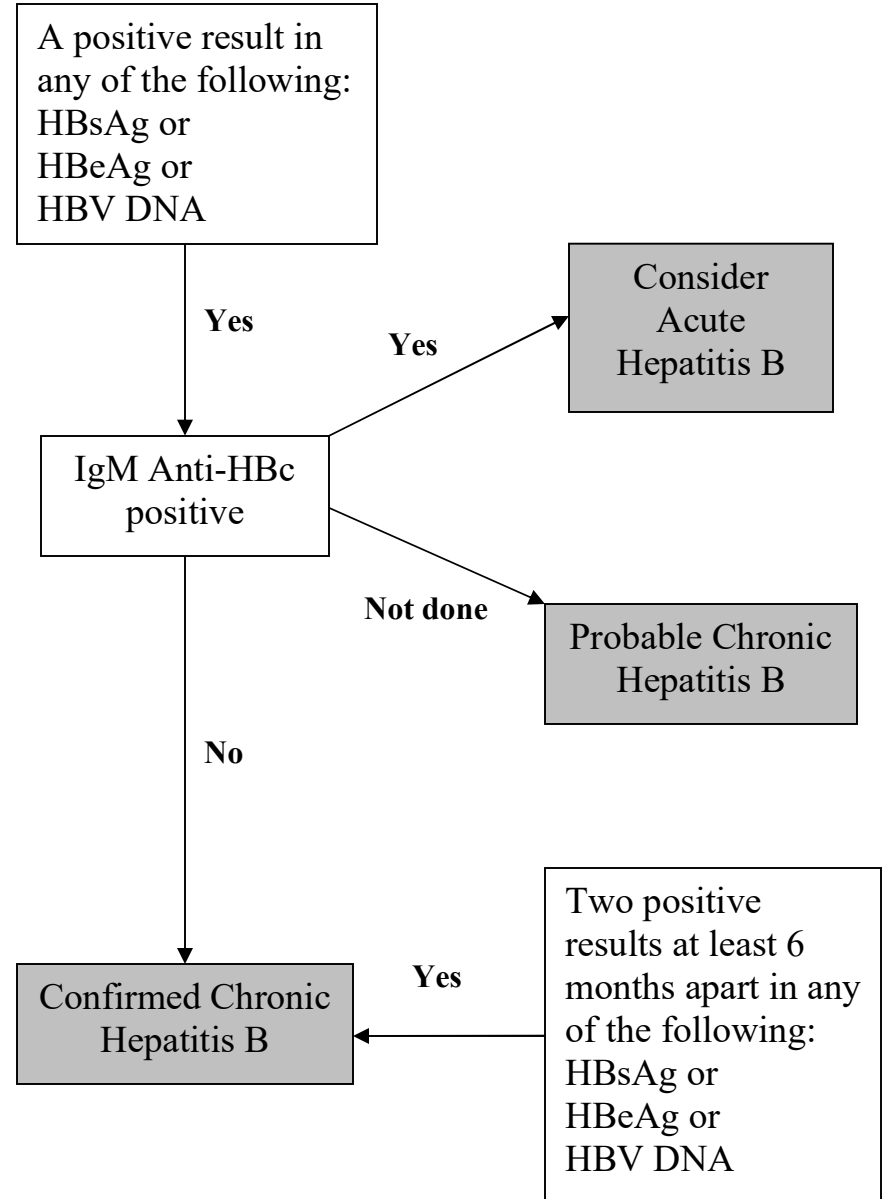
A positive result in any of the following:
HBsAg or
HBeAg or
HBV DNA

Yes

Yes

Consider Acute Hepatitis B

IgM Anti-HBc positive

Not done

Probable Chronic Hepatitis B

No

Yes

Confirmed Chronic Hepatitis B

Two positive results at least 6 months apart in any of the following:
HBsAg or
HBeAg or
HBV DNA